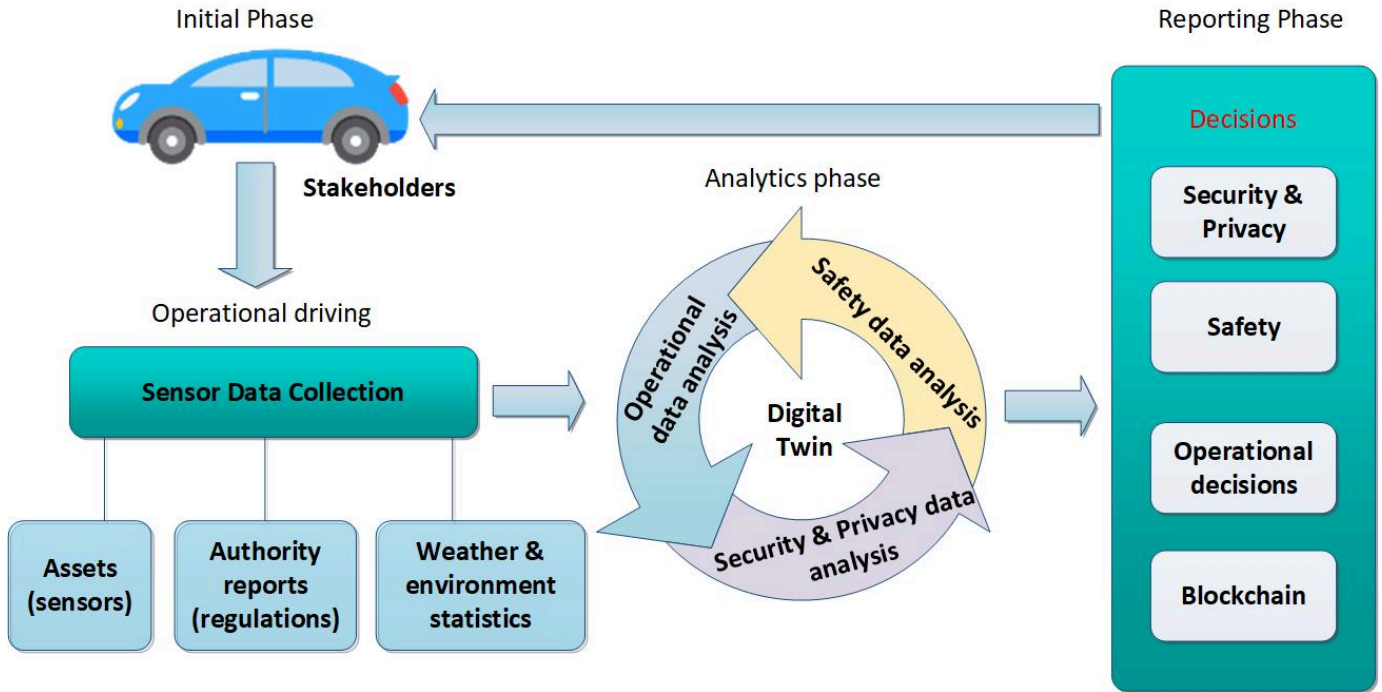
Initial Phase

Stakeholders

Operational driving

Sensor Data Collection

Assets (sensors)

Authority reports (regulations)

Weather & environment statistics

Analytics phase

Operational data analysis

Safety data analysis

Digital Twin

Security & Privacy data analysis

Reporting Phase

Decisions

Security & Privacy

Safety

Operational decisions

Blockchain